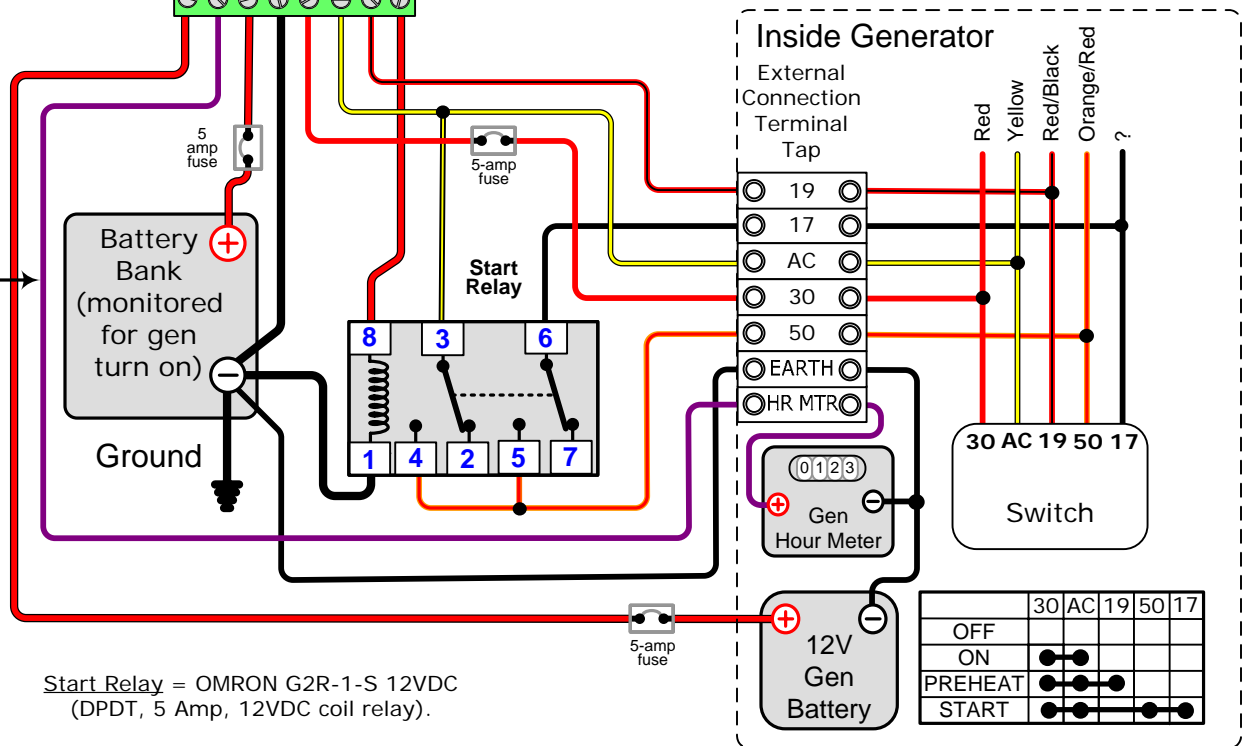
Inside Generator

External Connection Terminal Tap

Red
Yellow
Red/Black
Orange/Red
?

19
17
AC
30
50
EARTH
HR MTR

5 amp fuse

5-amp fuse

Start Relay

Battery Bank (monitored for gen turn on)

Ground

8
3
6
1
4
2
5
7

0123

Gen Hour Meter

30 AC 19 50 17

Switch

5-amp fuse

12V Gen Battery

| | 30 | AC | 19 | 50 | 17 |
|---|---|---|---|---|---|
| OFF | | | | | |
| ON | | | | | |
| PREHEAT | | | | | |
| START | | | | | |

Start Relay = OMRON G2R-1-S 12VDC (DPDT, 5 Amp, 12VDC coil relay).